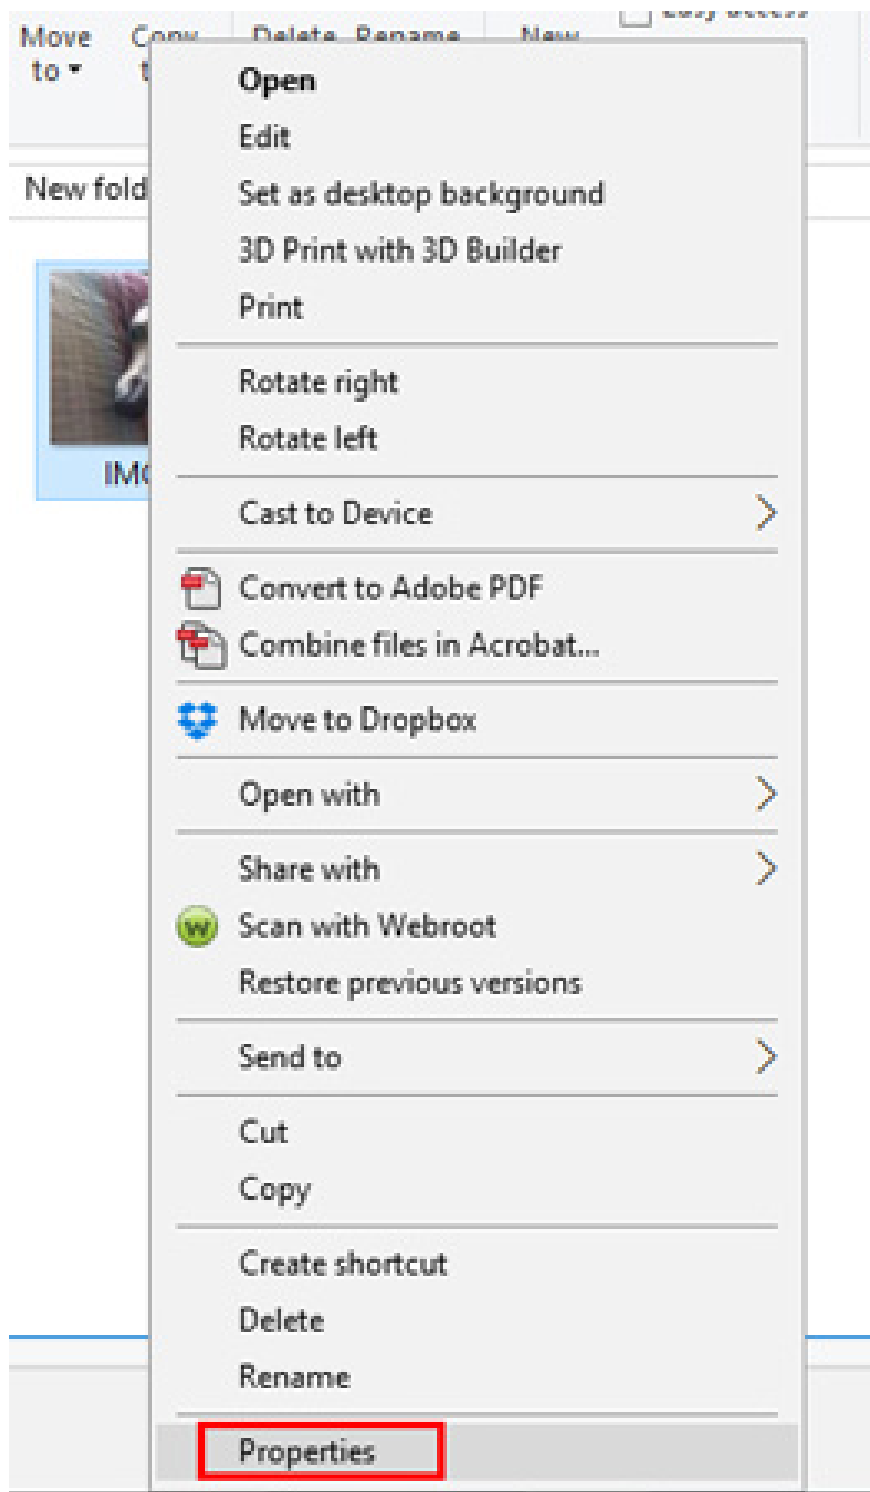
Move to ▾ Copy t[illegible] Delete Rename New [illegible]

New fold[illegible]

IM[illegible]

Open
Edit
Set as desktop background
3D Print with 3D Builder
Print

Rotate right
Rotate left

Cast to Device

Convert to Adobe PDF
Combine files in Acrobat...

Move to Dropbox

Open with

Share with
Scan with Webroot
Restore previous versions

Send to

Cut
Copy

Create shortcut
Delete
Rename

Properties